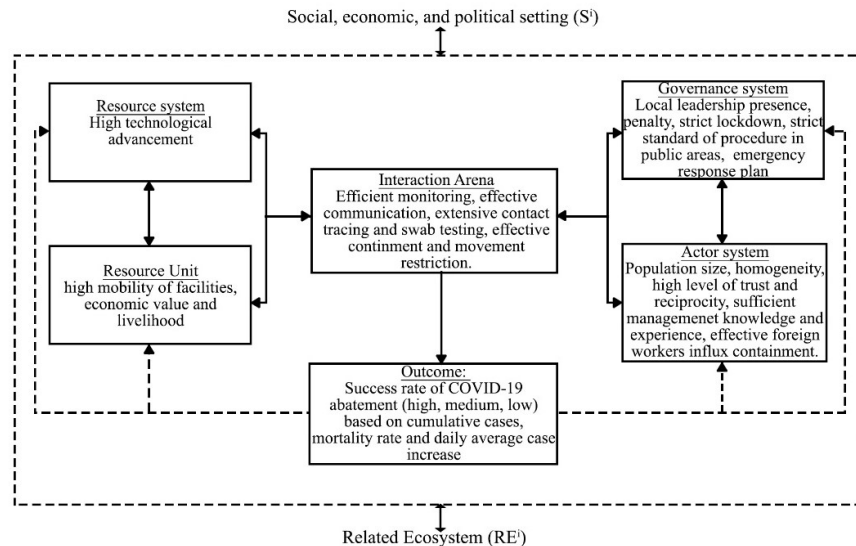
Social, economic, and political setting ($S^i$)

Resource system
High technological advancement

Resource Unit
high mobility of facilities, economic value and livelihood

Interaction Arena
Efficient monitoring, effective communication, extensive contact tracing and swab testing, effective continment and movement restriction.

Governance system
Local leadership presence, penalty, strict lockdown, strict standard of procedure in public areas, emergency response plan

Actor system
Population size, homogeneity, high level of trust and reciprocity, sufficient managemenet knowledge and experience, effective foreign workers influx containment.

Outcome:
Success rate of COVID-19 abatement (high, medium, low) based on cumulative cases, mortality rate and daily average case increase

Related Ecosystem ($RE^i$)